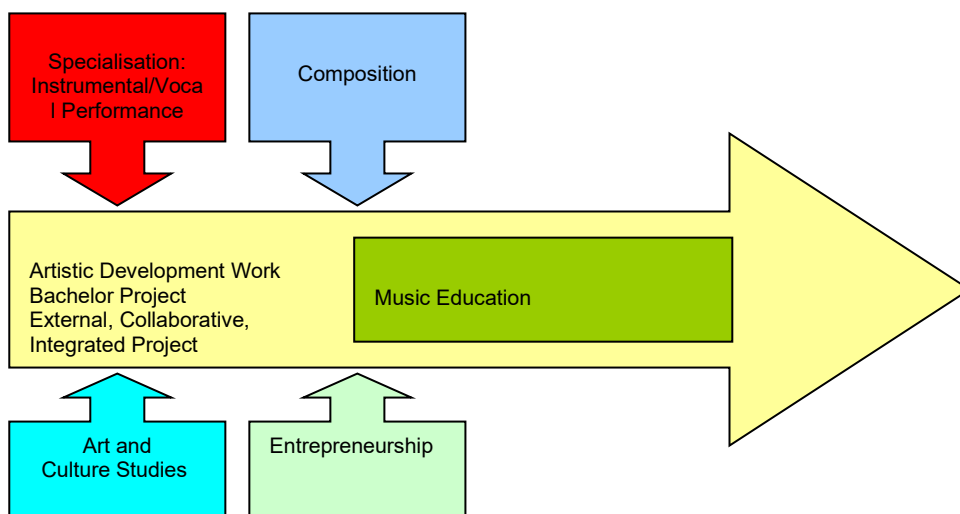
Specialisation: Instrumental/Voca l Performance

Composition

Artistic Development Work
Bachelor Project
External, Collaborative, Integrated Project

Music Education

Art and Culture Studies

Entrepreneurship